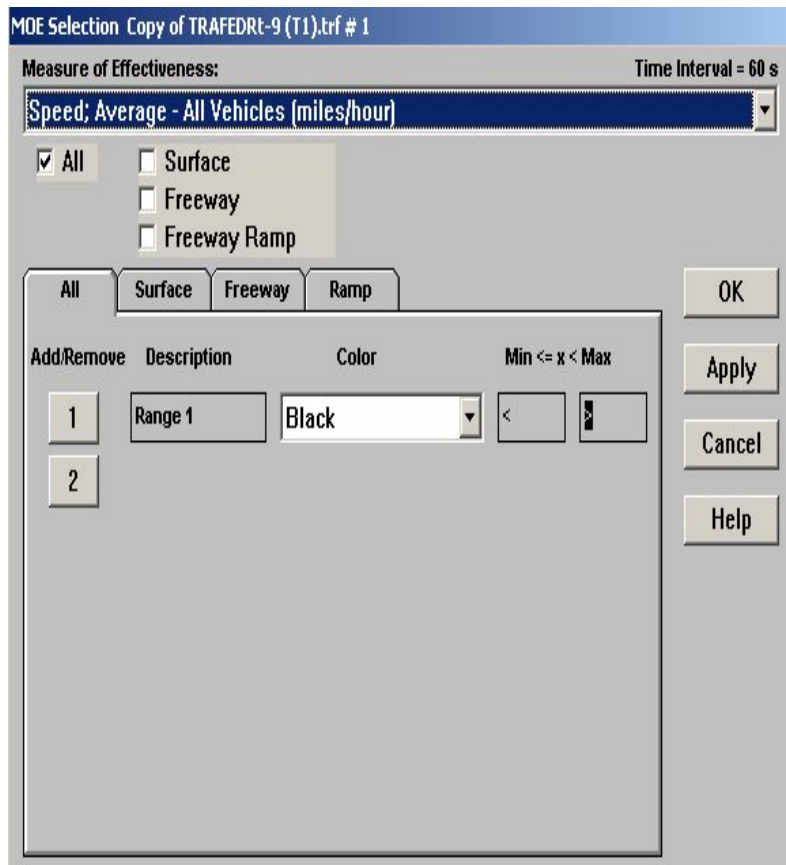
MOE Selection Copy of TRAFEDRt-9 (T1).trf # 1

Measure of Effectiveness:

Time Interval = 60 s

Speed; Average - All Vehicles (miles/hour)

All

Surface

Freeway

Freeway Ramp

All | Surface | Freeway | Ramp

OK

Apply

Cancel

Help

Add/Remove | Description | Color | Min <= x < Max

1 | Range 1 | Black | < | >

2